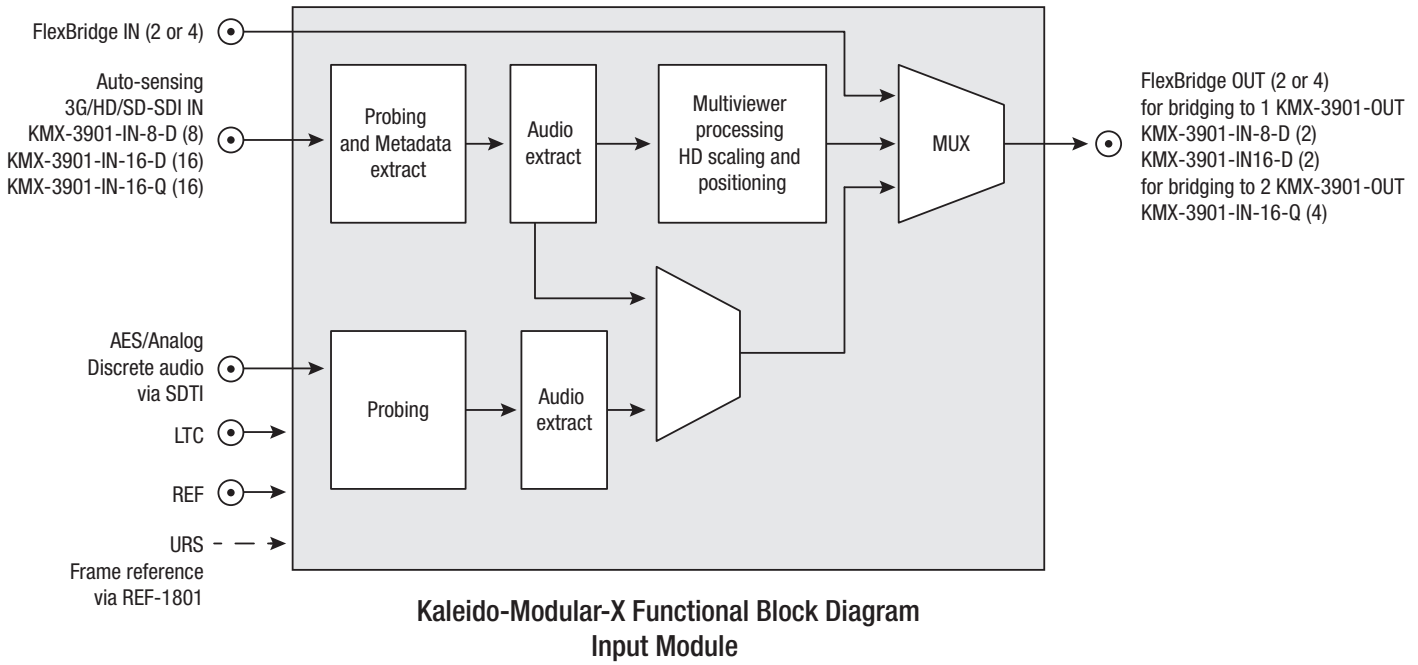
FlexBridge IN (2 or 4)

Auto-sensing
3G/HD/SD-SDI IN
KMX-3901-IN-8-D (8)
KMX-3901-IN-16-D (16)
KMX-3901-IN-16-Q (16)

Probing and Metadata extract

Audio extract

Multiviewer processing HD scaling and positioning

MUX

FlexBridge OUT (2 or 4)
for bridging to 1 KMX-3901-OUT
KMX-3901-IN-8-D (2)
KMX-3901-IN16-D (2)
for bridging to 2 KMX-3901-OUT
KMX-3901-IN-16-Q (4)

AES/Analog
Discrete audio
via SDTI

Probing

Audio extract

LTC

REF

URS
Frame reference
via REF-1801

Kaleido-Modular-X Functional Block Diagram
Input Module